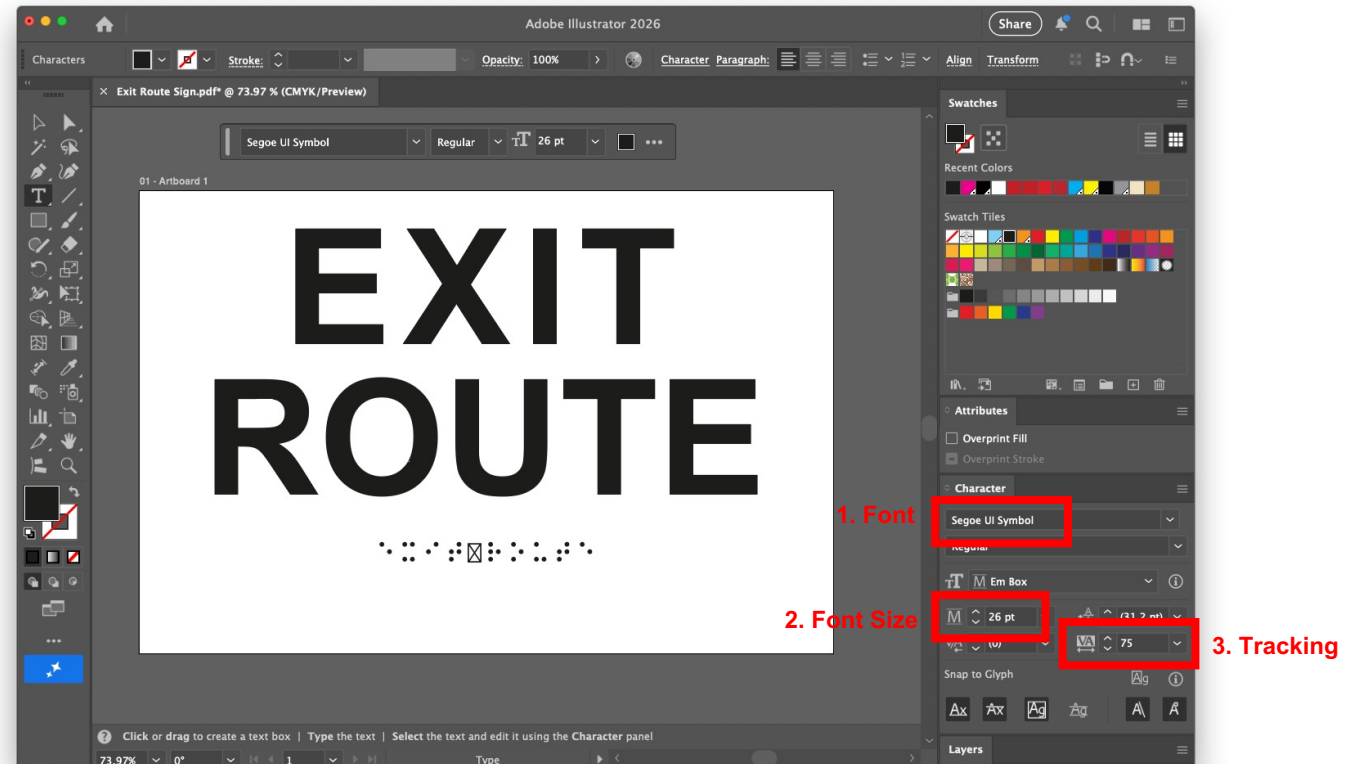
Adobe Illustrator 2026

Share

Characters

Stroke:

Opacity: 100%

Character Paragraph:

Align Transform

Exit Route Sign.pdf* @ 73.97 % (CMYK/Preview)

Segoe UI Symbol

Regular

26 pt

01 - Artboard 1

EXIT ROUTE

Swatches

Recent Colors

Swatch Tiles

Attributes

Overprint Fill

Overprint Stroke

Character

1. Font

Segoe UI Symbol

Regular

Em Box

2. Font Size

26 pt

(31.2 pt)

(0)

75

3. Tracking

Snap to Glyph

Layers

Click or drag to create a text box | Type the text | Select the text and edit it using the Character panel

73.97%

0°

1

Type